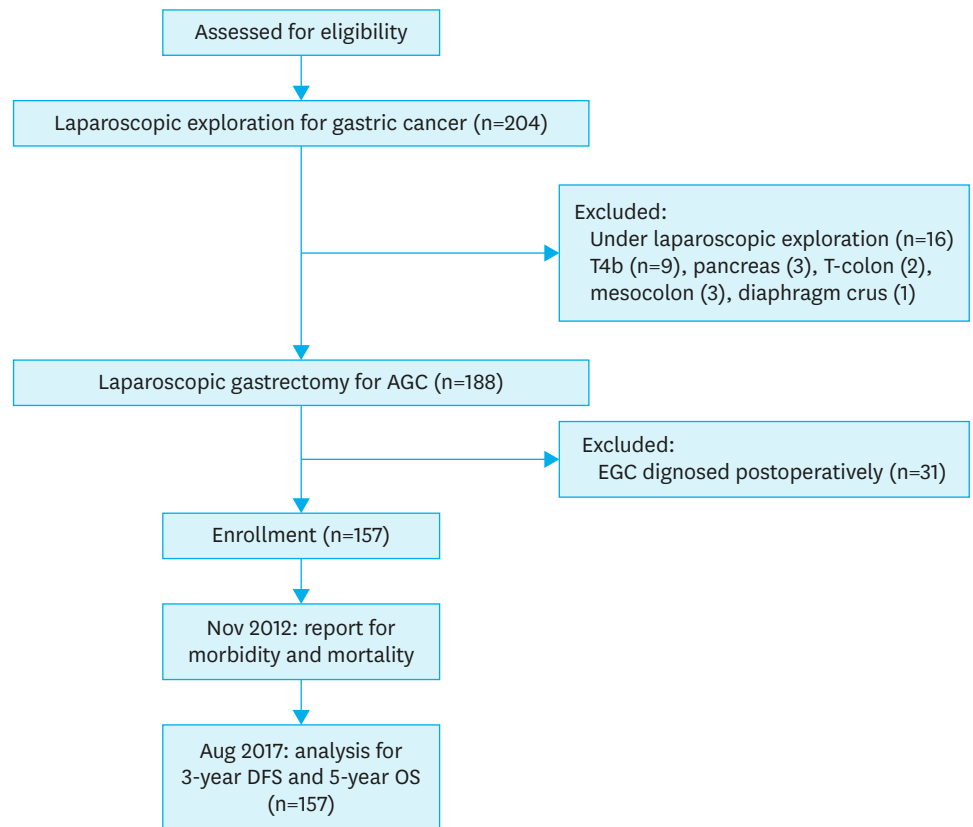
Assessed for eligibility

Laparoscopic exploration for gastric cancer (n=204)

Excluded:
Under laparoscopic exploration (n=16)
T4b (n=9), pancreas (3), T-colon (2), mesocolon (3), diaphragm crus (1)

Laparoscopic gastrectomy for AGC (n=188)

Excluded:
EGC dignosed postoperatively (n=31)

Enrollment (n=157)

Nov 2012: report for morbidity and mortality

Aug 2017: analysis for 3-year DFS and 5-year OS (n=157)